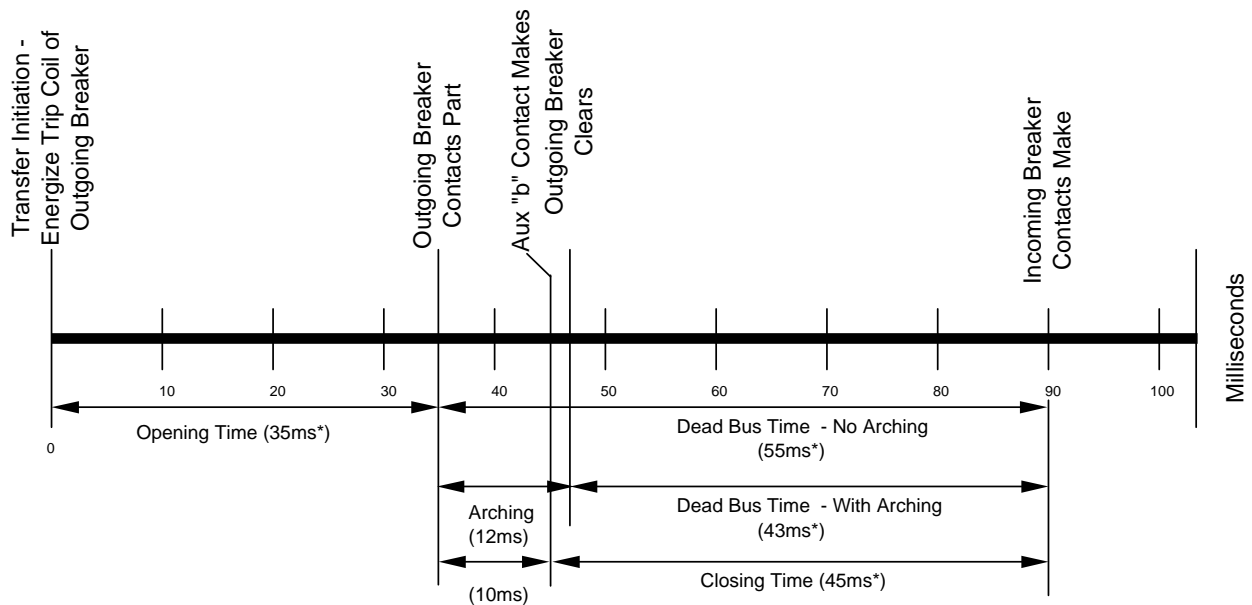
Transfer Initiation - Energize Trip Coil of Outgoing Breaker

Outgoing Breaker Contacts Part

Aux "b" Contact Makes

Outgoing Breaker Clears

Incoming Breaker Contacts Make

Milliseconds

0

10

20

30

40

50

60

70

80

90

100

Opening Time (35ms*)

Dead Bus Time - No Arching (55ms*)

Arching (12ms)

Dead Bus Time - With Arching (43ms*)

(10ms)

Closing Time (45ms*)